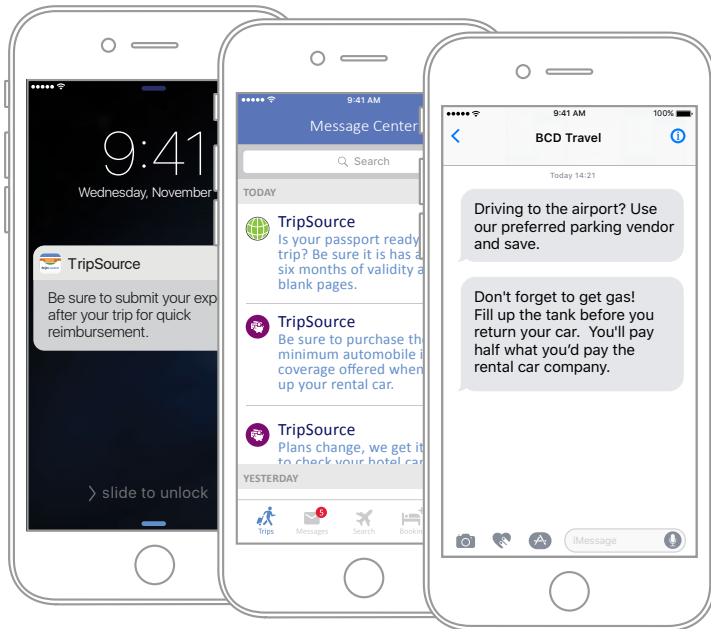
9:41

Wednesday, November

TripSource

Be sure to submit your exp after your trip for quick reimbursement.

> slide to unlock

9:41 AM

Message Center

Search

TODAY

TripSource

Is your passport ready trip? Be sure it is has a six months of validity a blank pages.

TripSource

Be sure to purchase the minimum automobile i coverage offered when up your rental car.

TripSource

Plans change, we get it to check your hotel car

YESTERDAY

Trips Messages 5 Search Booking

9:41 AM 100%

BCD Travel

Today 14:21

Driving to the airport? Use our preferred parking vendor and save.

Don't forget to get gas! Fill up the tank before you return your car. You'll pay half what you'd pay the rental car company.

iMessage